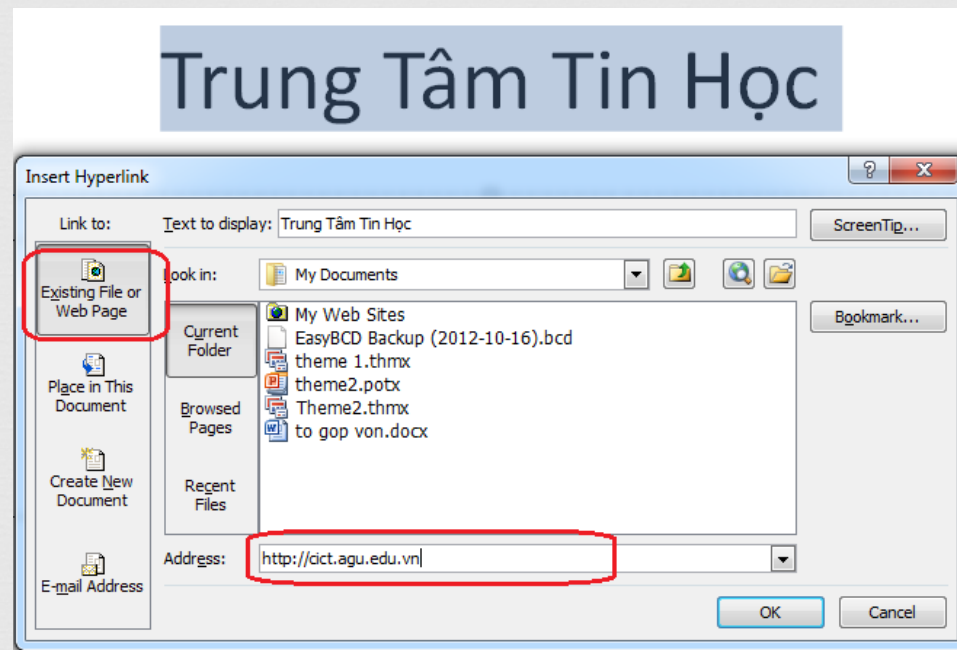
Trung Tâm Tin Học

Insert Hyperlink

?

X

Link to:

Text to display: Trung Tâm Tin Học

ScreenTip...

Existing File or Web Page

Look in: My Documents

Current Folder

Browsed Pages

Recent Files

My Web Sites
EasyBCD Backup (2012-10-16).bcd
theme 1.thmx
theme2.potx
Theme2.thmx
to gop von.docx

Bookmark...

Place in This Document

Create New Document

E-mail Address

Address: http://cict.agu.edu.vn

OK

Cancel